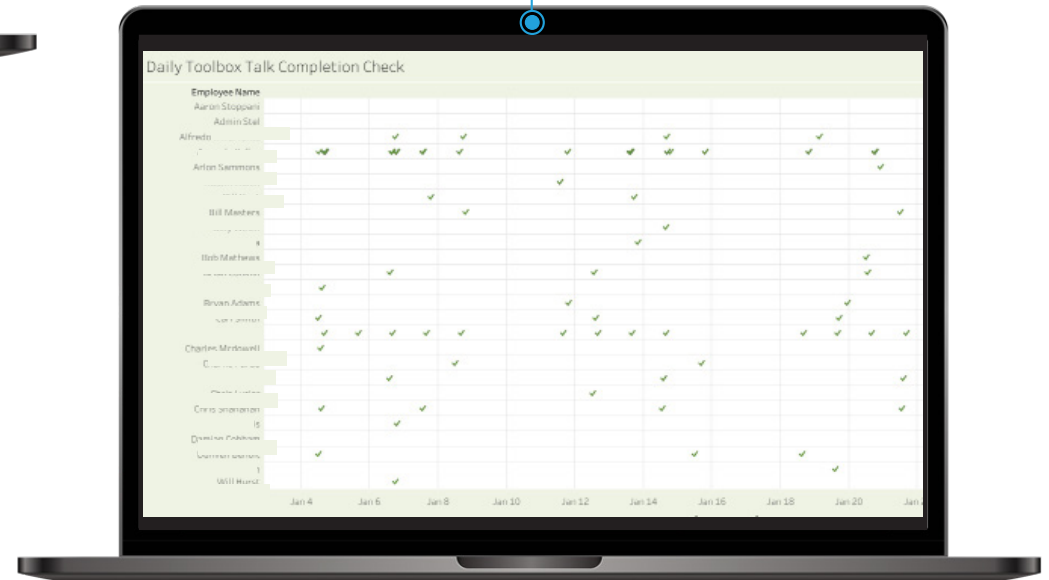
Daily Toolbox Talk Completion Check

Employee Name
Aaron Stoppani
Admin Stel
Alfredo
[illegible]
Arlon Sammons
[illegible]
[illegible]
Bill Masters
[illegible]
s
Bob Mathews
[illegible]
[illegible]
Bryan Adams
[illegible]
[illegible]
Charles Mcdowell
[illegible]
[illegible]
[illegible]
Chris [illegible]
is
Damian Cobham
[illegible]
1
Will Hurst

Jan 4
Jan 6
Jan 8
Jan 10
Jan 12
Jan 14
Jan 16
Jan 18
Jan 20
Jan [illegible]